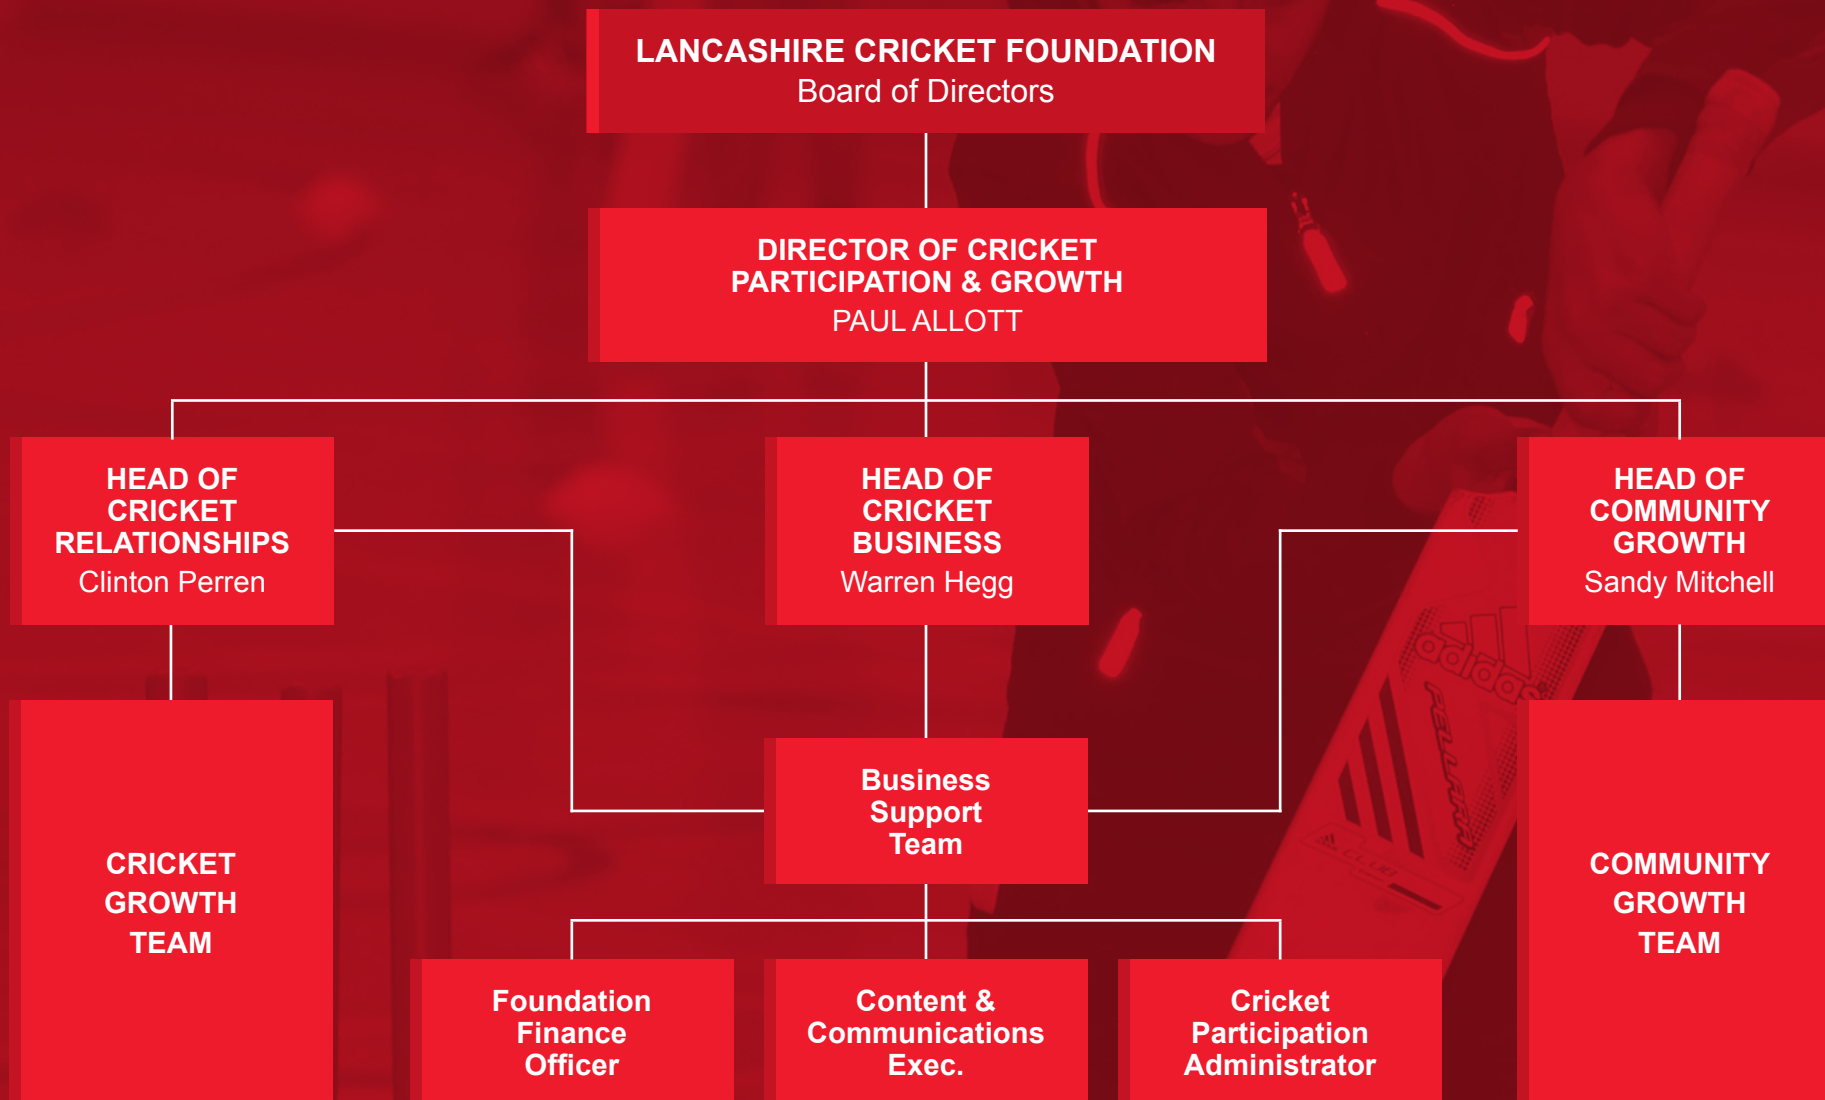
LANCASHIRE CRICKET FOUNDATION
Board of Directors

DIRECTOR OF CRICKET PARTICIPATION & GROWTH
PAUL ALLOTT

HEAD OF CRICKET RELATIONSHIPS
Clinton Perren

HEAD OF CRICKET BUSINESS
Warren Hegg

HEAD OF COMMUNITY GROWTH
Sandy Mitchell

CRICKET GROWTH TEAM

Business Support Team

COMMUNITY GROWTH TEAM

Foundation Finance Officer

Content & Communications Exec.

Cricket Participation Administrator

adidas
PELLARA
CLUB